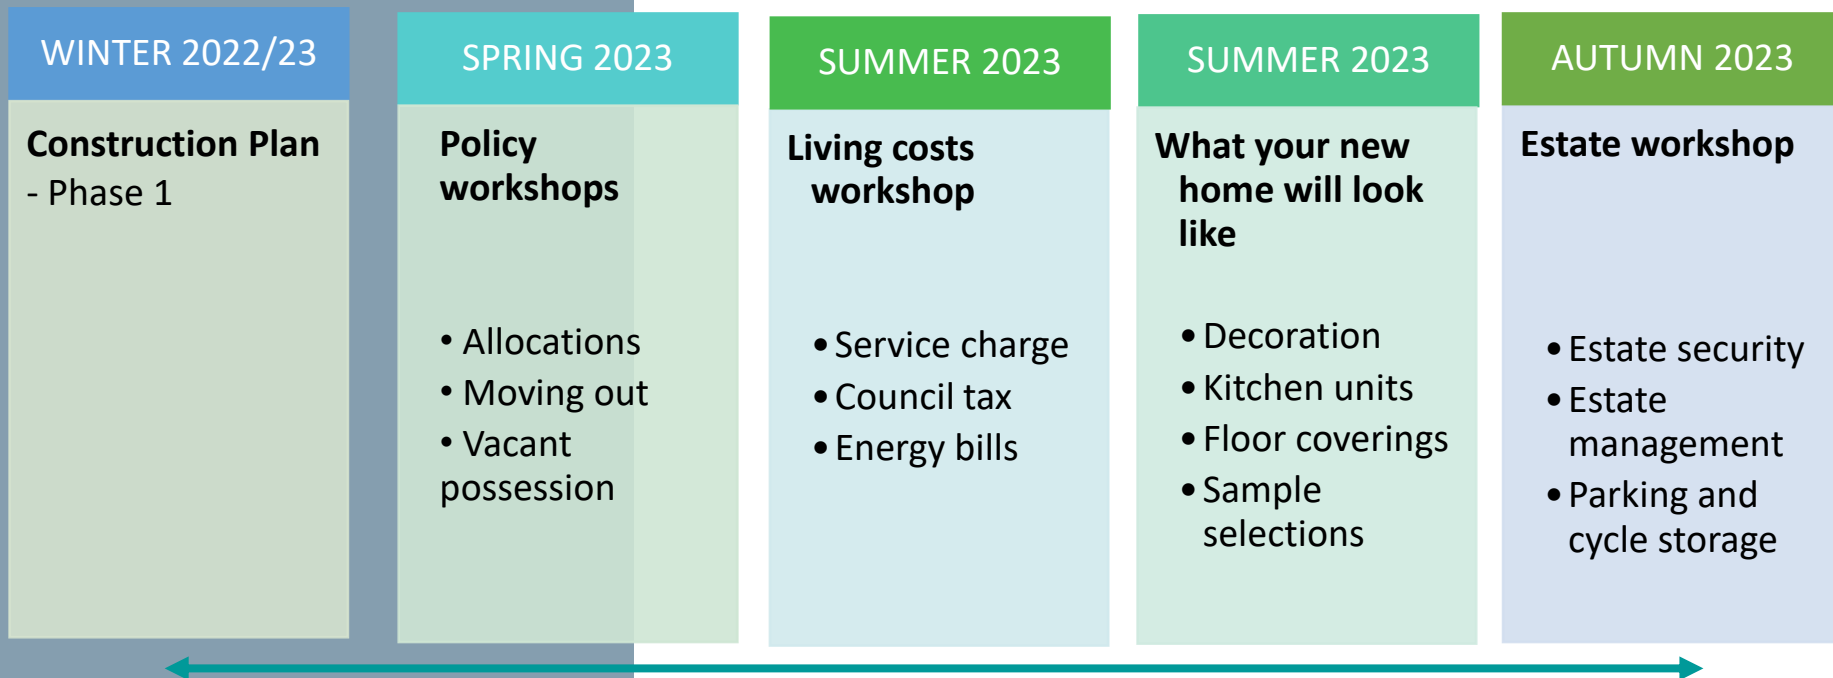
WINTER 2022/23

Construction Plan - Phase 1

SPRING 2023

Policy workshops

• Allocations
• Moving out
• Vacant possession

SUMMER 2023

Living costs workshop

• Service charge
• Council tax
• Energy bills

SUMMER 2023

What your new home will look like

• Decoration
• Kitchen units
• Floor coverings
• Sample selections

AUTUMN 2023

Estate workshop

• Estate security
• Estate management
• Parking and cycle storage